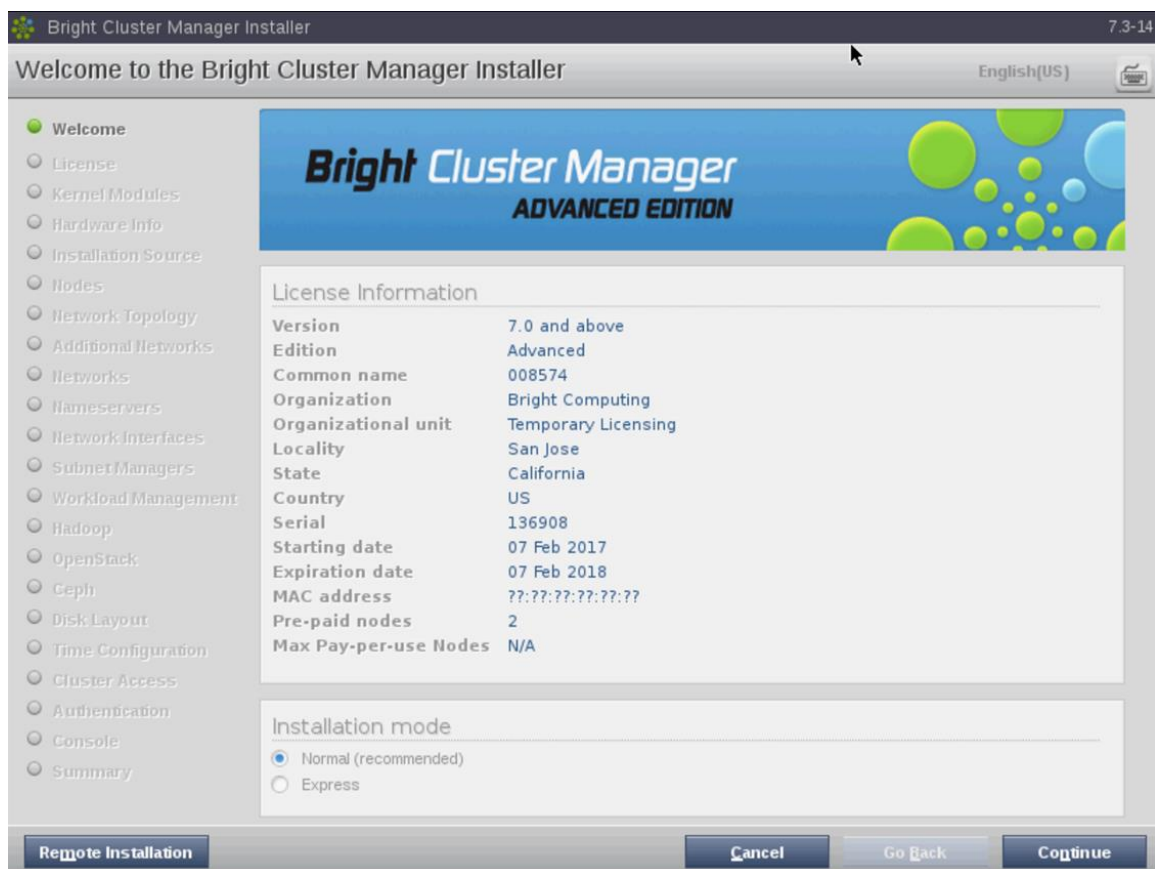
Bright Cluster Manager Installer

7.3-14

Welcome to the Bright Cluster Manager Installer

English(US)

Welcome
License
Kernel Modules
Hardware Info
Installation Source
Nodes
Network Topology
Additional Networks
Networks
Nameservers
Network Interfaces
Subnet Managers
Workload Management
Hadoop
OpenStack
Ceph
Disk Layout
Time Configuration
Cluster Access
Authentication
Console
Summary

Bright Cluster Manager
ADVANCED EDITION

License Information

| | |
|---|---|
| Version | 7.0 and above |
| Edition | Advanced |
| Common name | 008574 |
| Organization | Bright Computing |
| Organizational unit | Temporary Licensing |
| Locality | San Jose |
| State | California |
| Country | US |
| Serial | 136908 |
| Starting date | 07 Feb 2017 |
| Expiration date | 07 Feb 2018 |
| MAC address | ??:??:??:??:??:?? |
| Pre-paid nodes | 2 |
| Max Pay-per-use Nodes | N/A |

Installation mode

Normal (recommended)
Express

Remote Installation

Cancel

Go Back

Continue